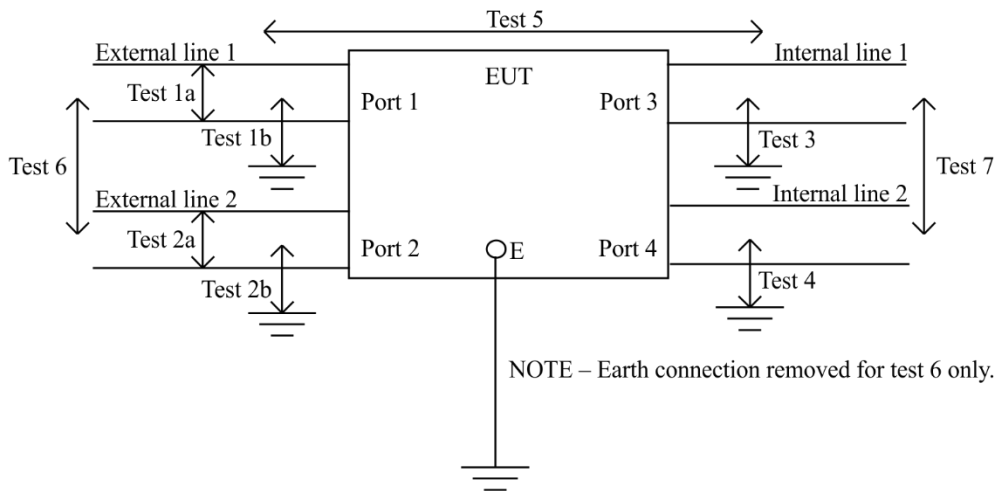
Test 5

External line 1

Internal line 1

EUT

Test 1a

Port 1

Port 3

Test 1b

Test 3

Test 6

Test 7

Internal line 2

External line 2

Test 2a

Port 2

E

Port 4

Test 4

Test 2b

NOTE – Earth connection removed for test 6 only.